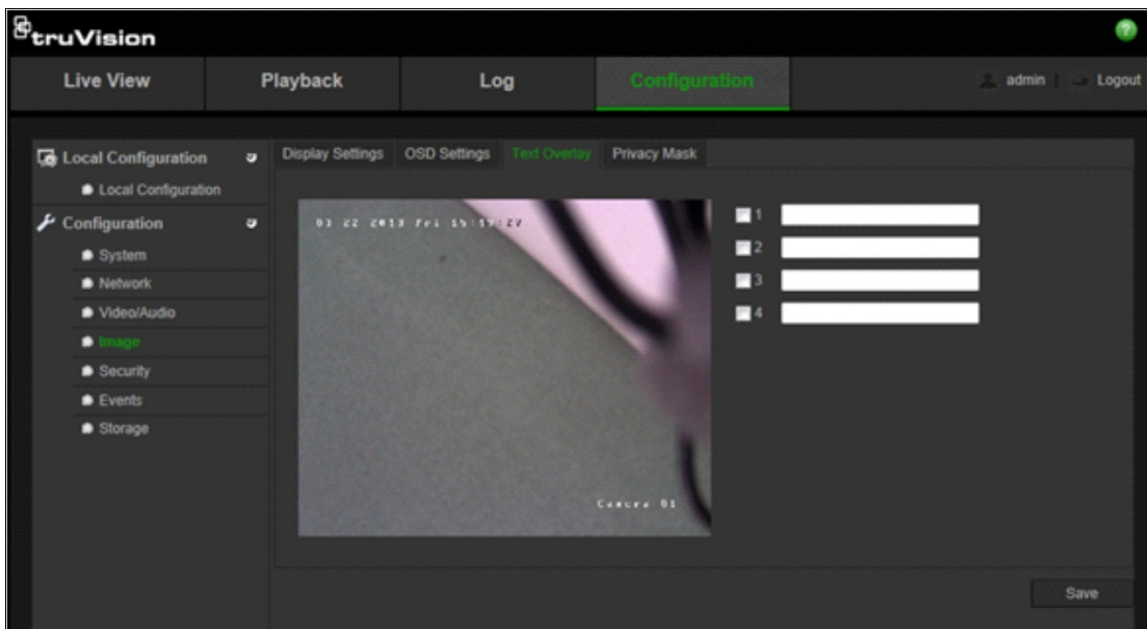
truVision

Live View
Playback
Log
Configuration
admin
Logout

Local Configuration
Local Configuration
Configuration
System
Network
Video/Audio
Image
Security
Events
Storage

Display Settings
OSD Settings
Text Overlay
Privacy Mask

03 22 2013 Fri 15:19:27

Camera 01

1
2
3
4

Save